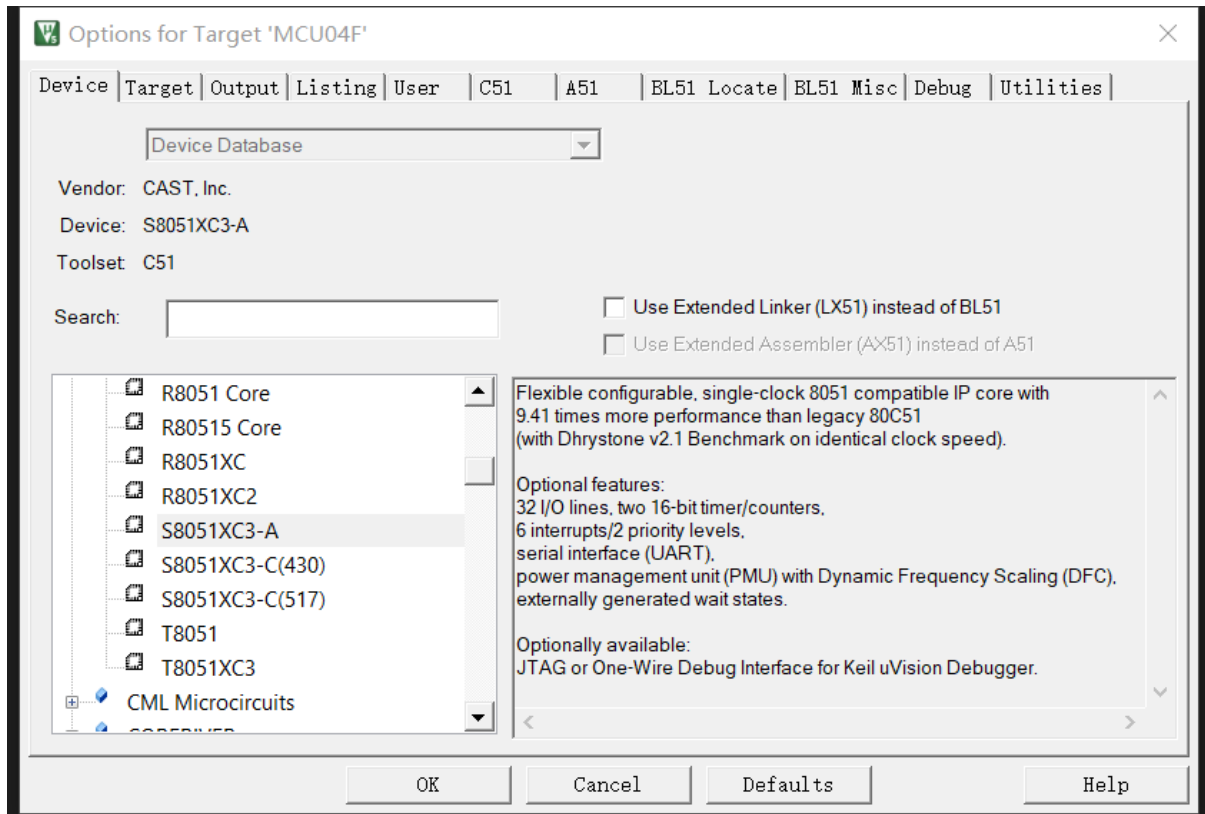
Options for Target 'MCU04F'

Device | Target | Output | Listing | User | C51 | A51 | BL51 Locate | BL51 Misc | Debug | Utilities

Device Database

Vendor: CAST, Inc.

Device: S8051XC3-A

Toolset: C51

Search:

Use Extended Linker (LX51) instead of BL51

Use Extended Assembler (AX51) instead of A51

R8051 Core
R80515 Core
R8051XC
R8051XC2
S8051XC3-A
S8051XC3-C(430)
S8051XC3-C(517)
T8051
T8051XC3
CML Microcircuits
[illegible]

Flexible configurable, single-clock 8051 compatible IP core with 9.41 times more performance than legacy 80C51 (with Dhrystone v2.1 Benchmark on identical clock speed).

Optional features:
32 I/O lines, two 16-bit timer/counters,
6 interrupts/2 priority levels,
serial interface (UART),
power management unit (PMU) with Dynamic Frequency Scaling (DFC),
externally generated wait states.

Optionally available:
JTAG or One-Wire Debug Interface for Keil uVision Debugger.

OK | Cancel | Defaults | Help